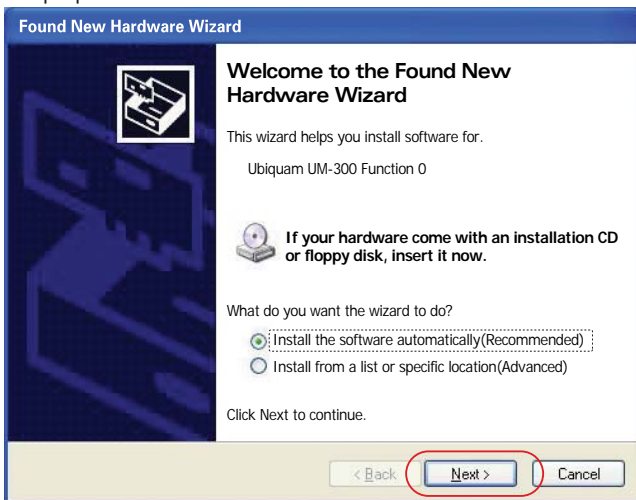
Found New Hardware Wizard

Welcome to the Found New Hardware Wizard

This wizard helps you install software for.

Ubiquam UM-300 Function 0

If your hardware come with an installation CD or floppy disk, insert it now.

What do you want the wizard to do?

Install the software automatically(Recommended)

Install from a list or specific location(Advanced)

Click Next to continue.

< Back

Next >

Cancel